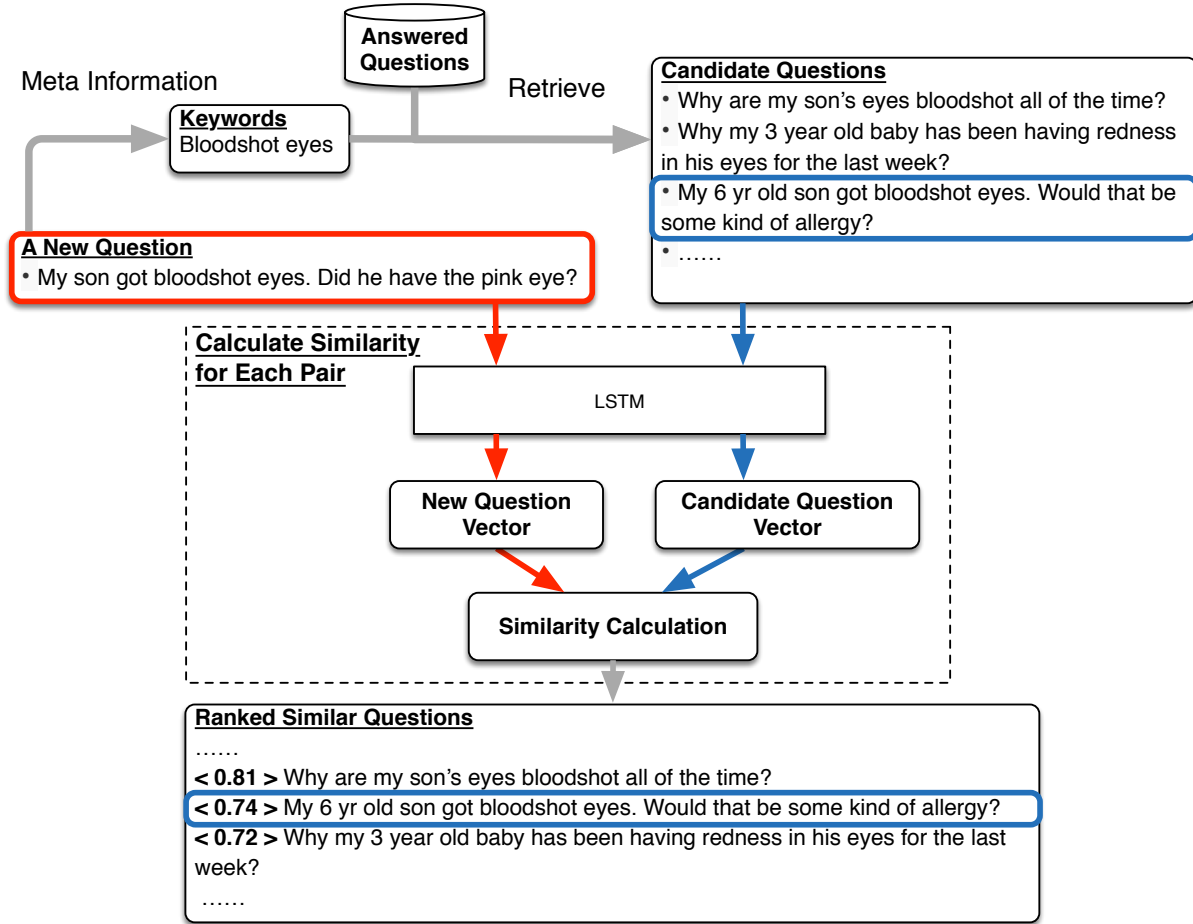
Answered Questions

Meta Information

Keywords
Bloodshot eyes

Retrieve

Candidate Questions
• Why are my son's eyes bloodshot all of the time?
• Why my 3 year old baby has been having redness in his eyes for the last week?
• My 6 yr old son got bloodshot eyes. Would that be some kind of allergy?
• ……

A New Question
• My son got bloodshot eyes. Did he have the pink eye?

Calculate Similarity for Each Pair

LSTM

New Question Vector

Candidate Question Vector

Similarity Calculation

Ranked Similar Questions
……
< 0.81 > Why are my son's eyes bloodshot all of the time?
< 0.74 > My 6 yr old son got bloodshot eyes. Would that be some kind of allergy?
< 0.72 > Why my 3 year old baby has been having redness in his eyes for the last week?
……